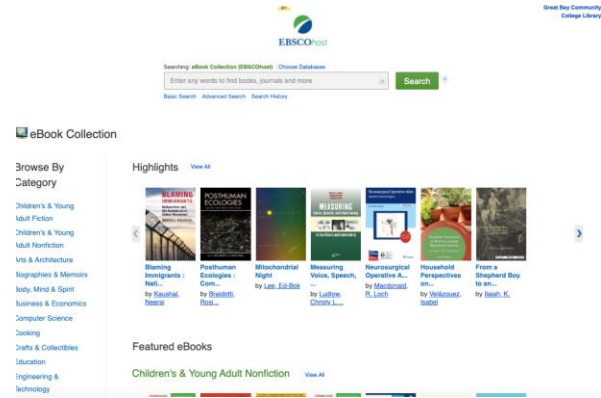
Great Bay Community College Library

EBSCOhost

Searching: eBook Collection (EBSCOhost) | Choose Databases

Enter any words to find books, journals and more

Search

Basic Search Advanced Search Search History

eBook Collection

Browse By Category

Children's & Young Adult Fiction

Children's & Young Adult Nonfiction

Arts & Architecture

Biographies & Memoirs

Body, Mind & Spirit

Business & Economics

Computer Science

Cooking

Crafts & Collectibles

Education

Engineering & Technology

Highlights View All

BLAMING IMMIGRANTS

POSTHUMAN ECOLOGIES

MEASURING

Blaming Immigrants : Nati...
by Kaushal, Neeraj

Posthuman Ecologies : Com...
by Braidotti, Rosi...

Mitochondrial Night
by Lee, Ed-Bok

Measuring Voice, Speech, ...
by Ludlow, Christy L....

Neurosurgical Operative A...
by Macdonald, R. Loch

Household Perspectives on...
by Velázquez, Isabel

From a Shepherd Boy to an...
by Isaiah, K.

Featured eBooks

Children's & Young Adult Nonfiction View All